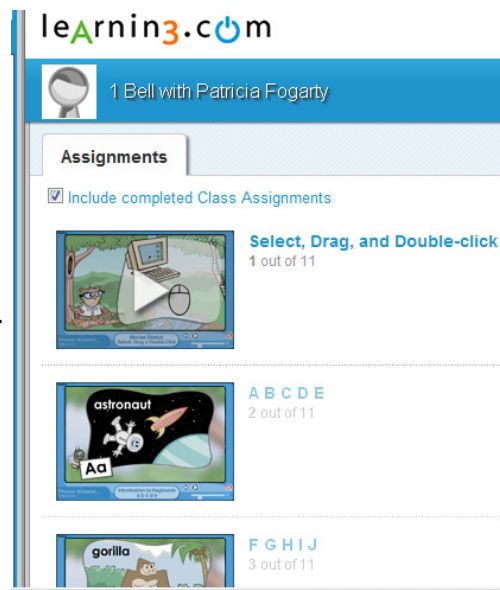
learnin3.com

1 Bell with Patricia Fogarty

Assignments

Include completed Class Assignments

Mouse Basics
Select, Drag, & Double-click

Select, Drag, and Double-click
1 out of 11

astronaut
Aa
Introduction to Keyboards
A B C D E

A B C D E
2 out of 11

gorilla

F G H I J
3 out of 11